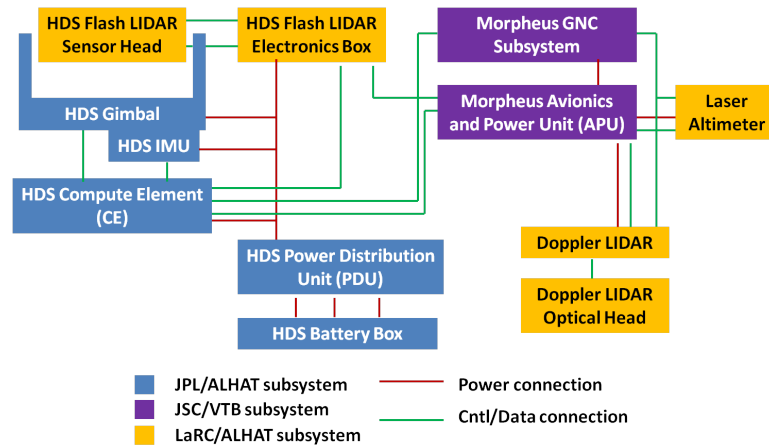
HDS Flash LIDAR Sensor Head

HDS Flash LIDAR Electronics Box

Morpheus GNC Subsystem

Morpheus Avionics and Power Unit (APU)

Laser Altimeter

HDS Gimbal

HDS IMU

HDS Compute Element (CE)

HDS Power Distribution Unit (PDU)

HDS Battery Box

Doppler LIDAR

Doppler LIDAR Optical Head

JPL/ALHAT subsystem

JSC/VTB subsystem

LaRC/ALHAT subsystem

Power connection

Cntl/Data connection